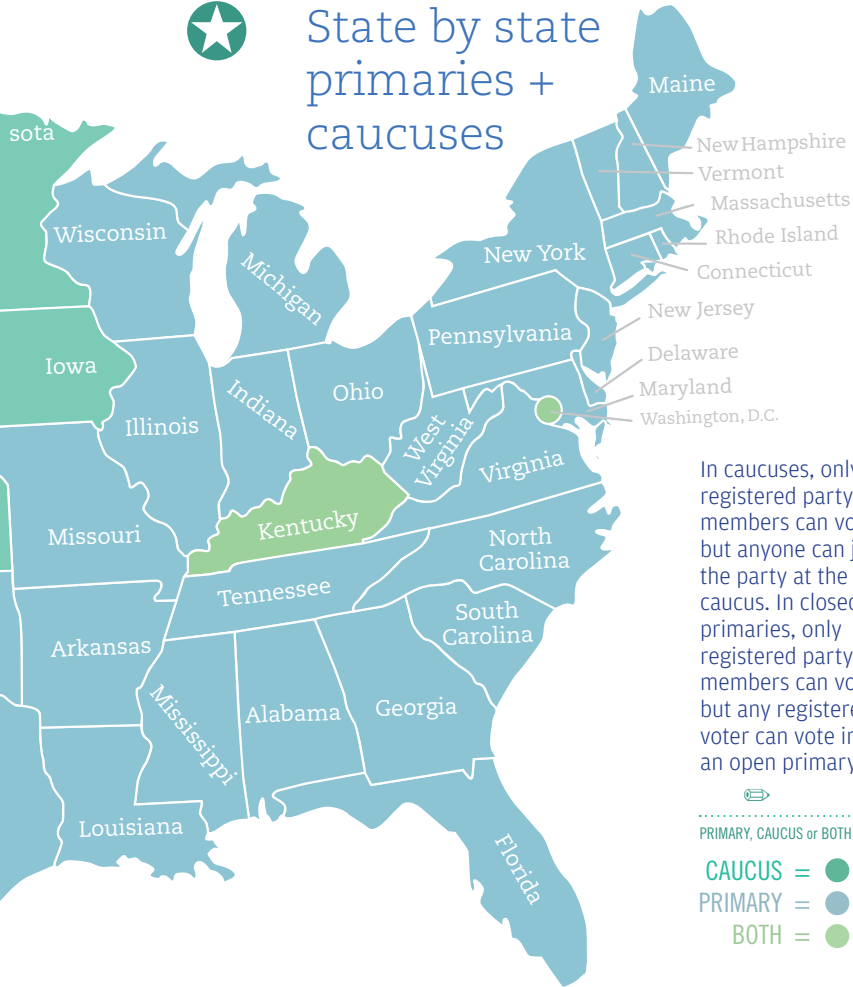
State by state primaries + caucuses

sota
Wisconsin
Michigan
Iowa
Illinois
Indiana
Ohio
Pennsylvania
New York
Maine
New Hampshire
Vermont
Massachusetts
Rhode Island
Connecticut
New Jersey
Delaware
Maryland
Washington, D.C.
West Virginia
Virginia
Kentucky
Missouri
North Carolina
Tennessee
South Carolina
Arkansas
Mississippi
Alabama
Georgia
Louisiana
Florida

In caucuses, only registered party members can vo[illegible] but anyone can j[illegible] the party at the caucus. In close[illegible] primaries, only registered party members can vo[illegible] but any registere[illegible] voter can vote i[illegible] an open primar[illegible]

PRIMARY, CAUCUS or BOTH
CAUCUS =
PRIMARY =
BOTH =